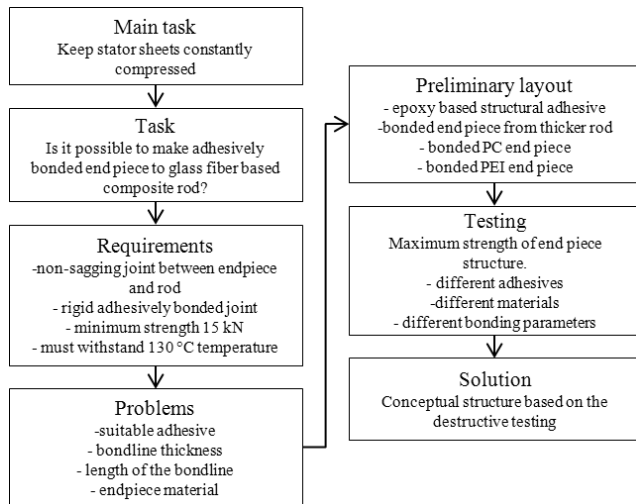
Main task
Keep stator sheets constantly compressed

Task
Is it possible to make adhesively bonded end piece to glass fiber based composite rod?

Requirements
-non-sagging joint between endpiece and rod
- rigid adhesively bonded joint
- minimum strength 15 kN
- must withstand 130 °C temperature

Problems
-suitable adhesive
- bondline thickness
- length of the bondline
- endpiece material

Preliminary layout
- epoxy based structural adhesive
-bonded end piece from thicker rod
- bonded PC end piece
- bonded PEI end piece

Testing
Maximum strength of end piece structure.
- different adhesives
-different materials
- different bonding parameters

Solution
Conceptual structure based on the destructive testing